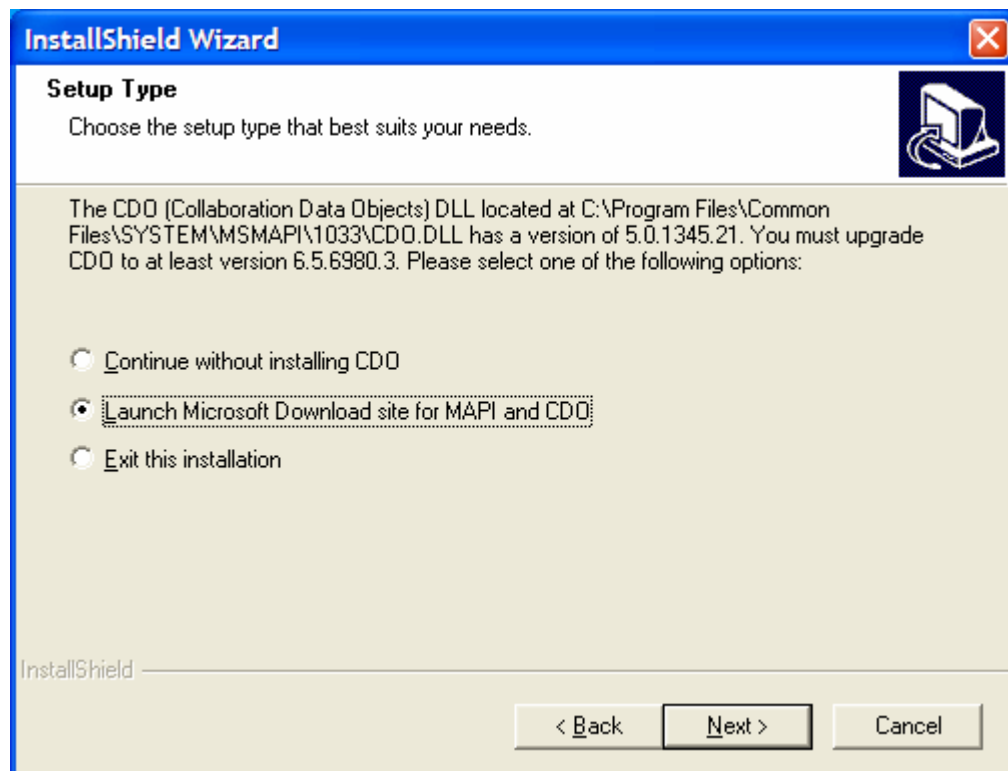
InstallShield Wizard

Setup Type

Choose the setup type that best suits your needs.

The CDO (Collaboration Data Objects) DLL located at C:\Program Files\Common Files\SYSTEM\MSMAPI\1033\CDO.DLL has a version of 5.0.1345.21. You must upgrade CDO to at least version 6.5.6980.3. Please select one of the following options:

Continue without installing CDO

Launch Microsoft Download site for MAPI and CDO

Exit this installation

InstallShield

< Back

Next >

Cancel